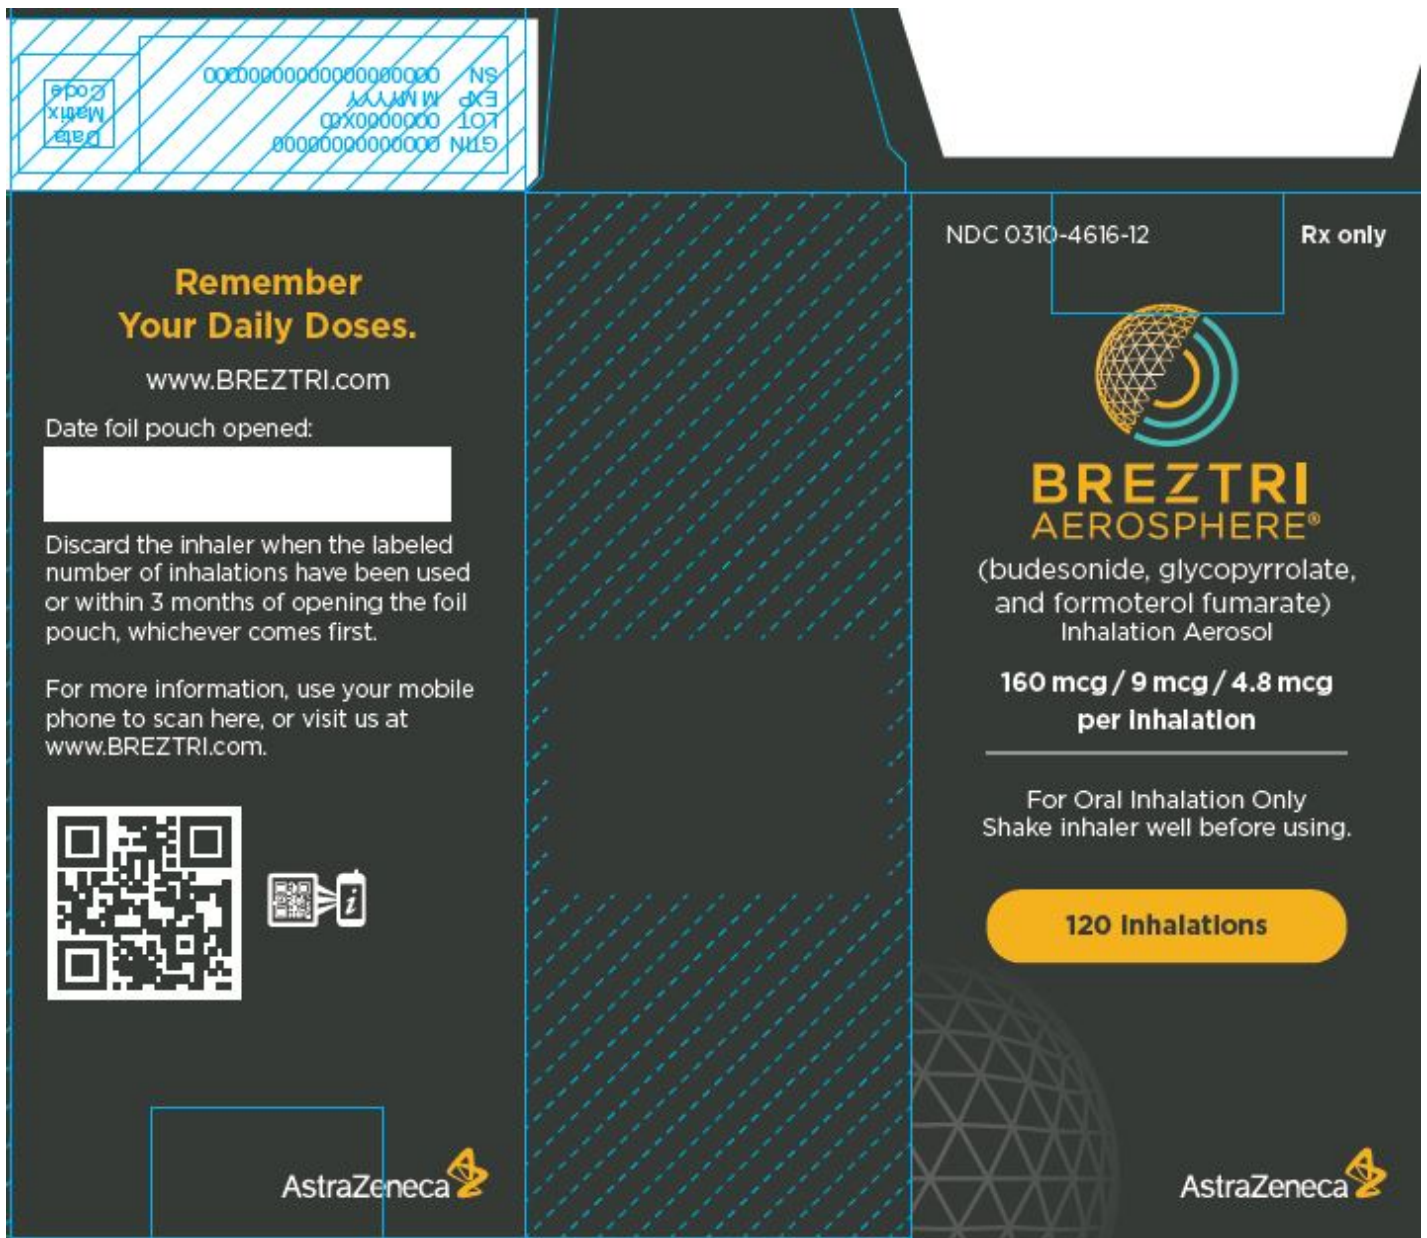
Data Matrix Code

GTIN 00000000000000
LOT 0000000X00
EXP MMM YYYY
SN 00000000000000000000

Remember Your Daily Doses.

www.BREZTRI.com

Date foil pouch opened:

Discard the inhaler when the labeled number of inhalations have been used or within 3 months of opening the foil pouch, whichever comes first.

For more information, use your mobile phone to scan here, or visit us at www.BREZTRI.com.

AstraZeneca

NDC 0310-4616-12

Rx only

BREZTRI AEROSPHERE®

(budesonide, glycopyrrolate, and formoterol fumarate) Inhalation Aerosol

160 mcg / 9 mcg / 4.8 mcg per inhalation

For Oral Inhalation Only
Shake inhaler well before using.

120 Inhalations

AstraZeneca